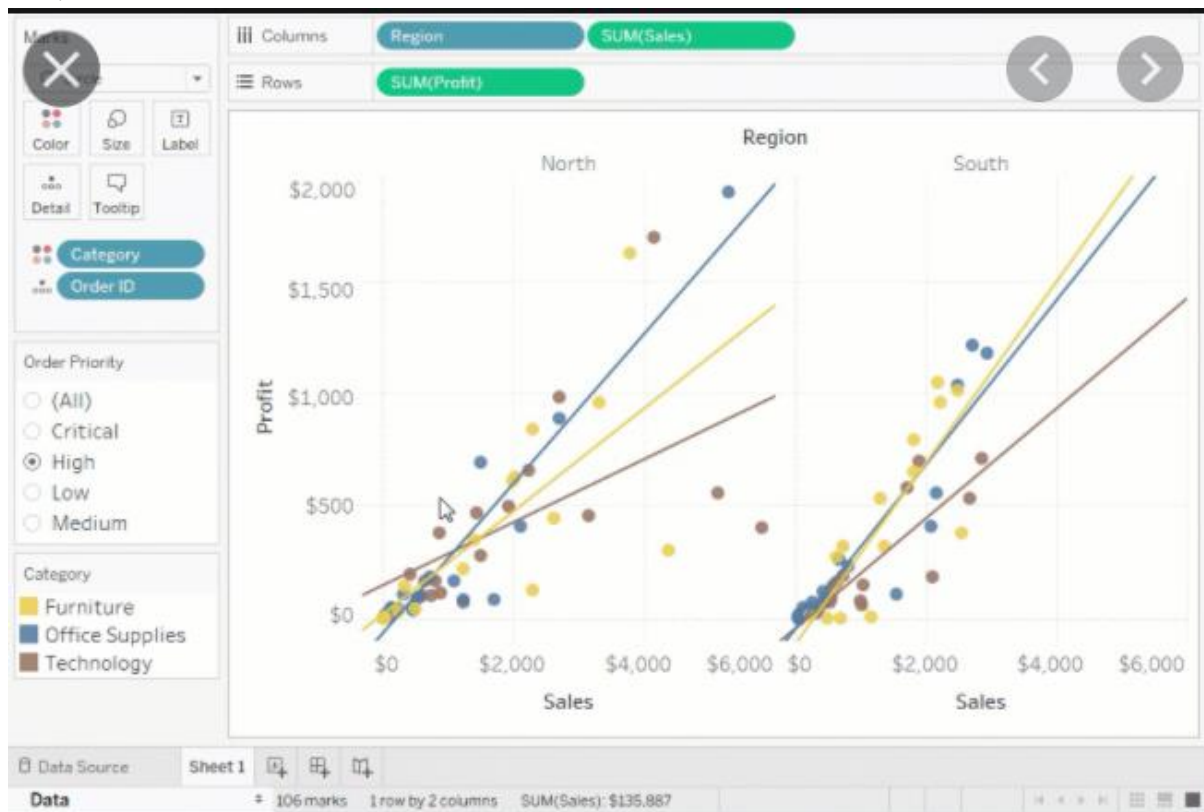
Marks
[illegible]
Color
Size
Label
Detail
Tooltip
Category
Order ID

Order Priority
(All)
Critical
High
Low
Medium

Category
Furniture
Office Supplies
Technology

Columns
Region
SUM(Sales)
Rows
SUM(Profit)

Region
North
South

Profit
$2,000
$1,500
$1,000
$500
$0

$0
$2,000
$4,000
$6,000
$0
$2,000
$4,000
$6,000
Sales
Sales

Data Source
Sheet 1

Data
106 marks
1 row by 2 columns
SUM(Sales): $135,887